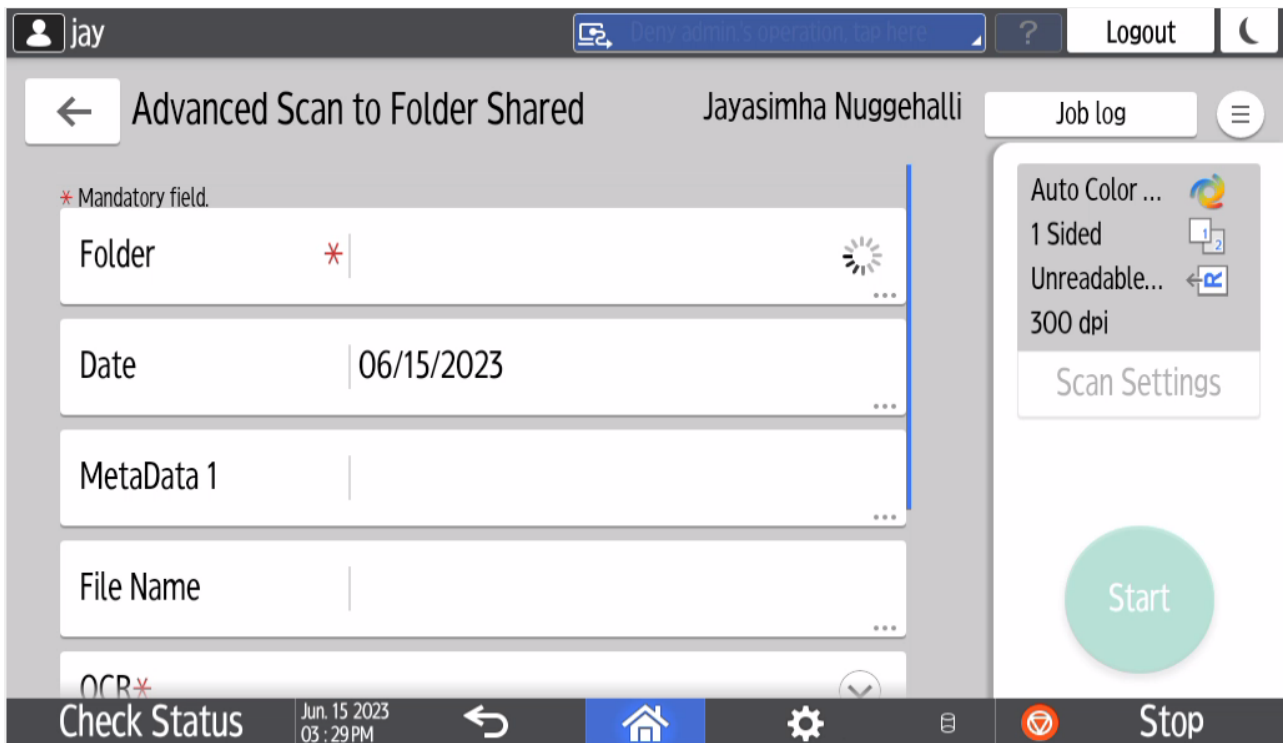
jay

Deny admin's operation, tap here

?

Logout

Advanced Scan to Folder Shared

Jayasimha Nuggehalli

Job log

* Mandatory field.

Folder *

Date 06/15/2023

MetaData 1

File Name

OCR*

Auto Color ...

1 Sided

Unreadable...

300 dpi

Scan Settings

Start

Check Status

Jun. 15 2023
03 : 29PM

Stop